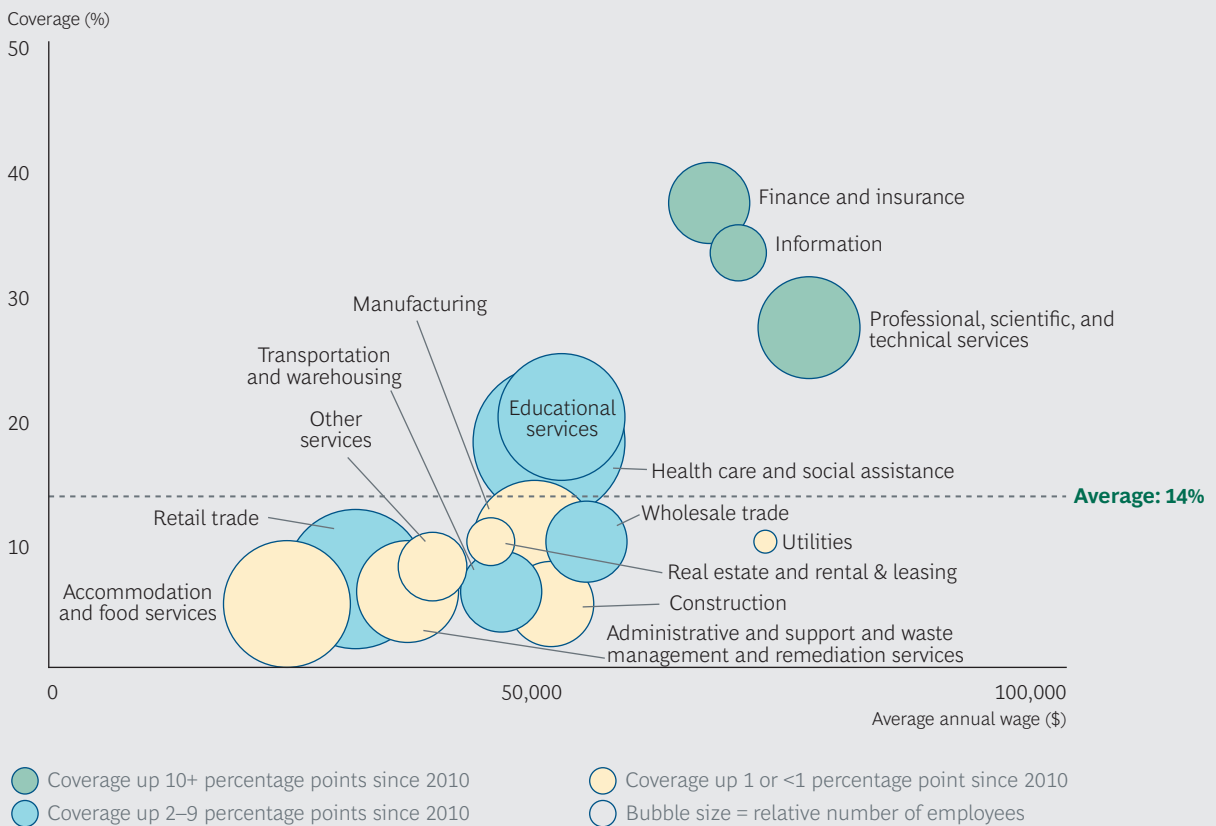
Coverage (%)

50

40

30

20

10

0

50,000

100,000

Average annual wage ($)

Finance and insurance

Information

Professional, scientific, and technical services

Manufacturing

Transportation and warehousing

Other services

Educational services

Health care and social assistance

Average: 14%

Retail trade

Wholesale trade

Utilities

Real estate and rental & leasing

Accommodation and food services

Construction

Administrative and support and waste management and remediation services

Coverage up 10+ percentage points since 2010

Coverage up 2–9 percentage points since 2010

Coverage up 1 or <1 percentage point since 2010

Bubble size = relative number of employees